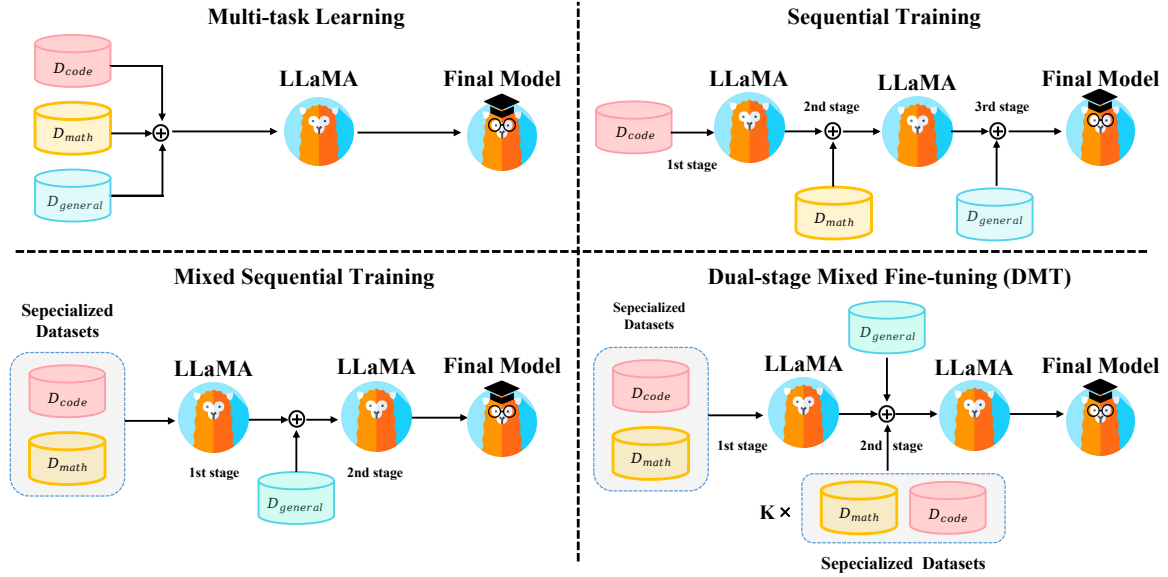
Multi-task Learning

$D_{code}$

$D_{math}$

$D_{general}$

LLaMA

Final Model

Sequential Training

$D_{code}$

1st stage

LLaMA

2nd stage

$D_{math}$

LLaMA

3rd stage

$D_{general}$

Final Model

Mixed Sequential Training

Sepecialized Datasets

$D_{code}$

$D_{math}$

LLaMA

1st stage

$D_{general}$

LLaMA

2nd stage

Final Model

Dual-stage Mixed Fine-tuning (DMT)

Sepecialized Datasets

$D_{code}$

$D_{math}$

1st stage

LLaMA

$D_{general}$

2nd stage

LLaMA

Final Model

K ×

$D_{math}$

$D_{code}$

Sepecialized Datasets